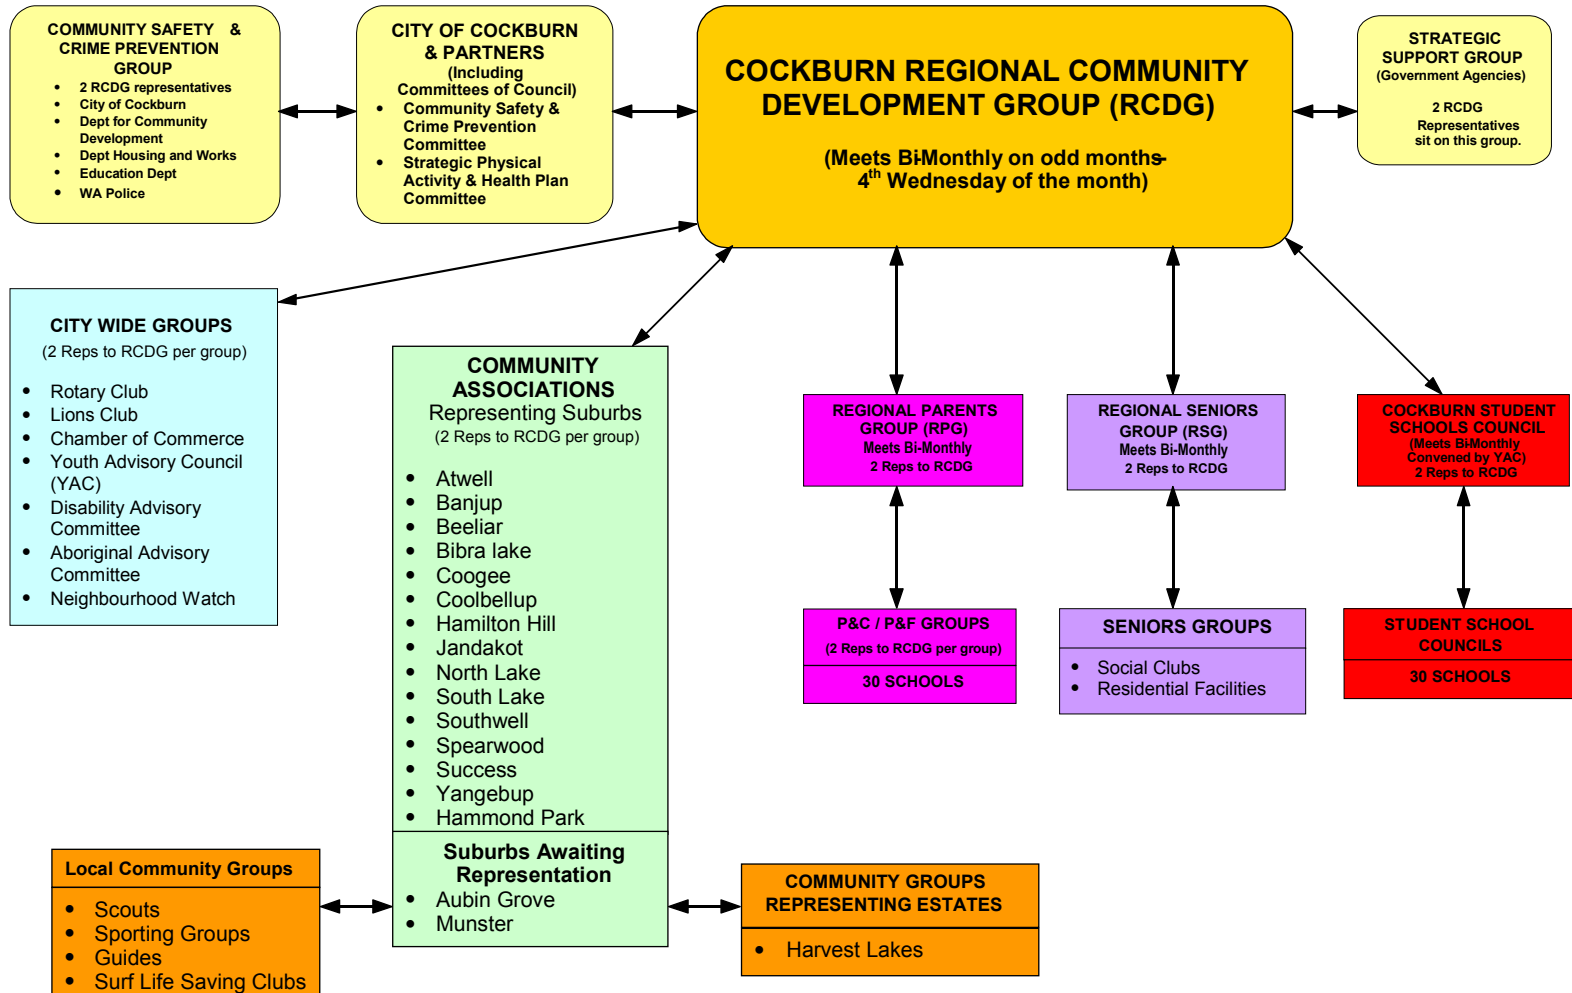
COMMUNITY SAFETY & CRIME PREVENTION GROUP

- 2 RCDG representatives
- City of Cockburn
- Dept for Community Development
- Dept Housing and Works
- Education Dept
- WA Police

CITY OF COCKBURN & PARTNERS (Including Committees of Council)

- Community Safety & Crime Prevention Committee
- Strategic Physical Activity & Health Plan Committee

COCKBURN REGIONAL COMMUNITY DEVELOPMENT GROUP (RCDG)

(Meets Bi-Monthly on odd months- $4^{th}$ Wednesday of the month)

STRATEGIC SUPPORT GROUP (Government Agencies)

2 RCDG Representatives sit on this group.

CITY WIDE GROUPS
(2 Reps to RCDG per group)

- Rotary Club
- Lions Club
- Chamber of Commerce
- Youth Advisory Council (YAC)
- Disability Advisory Committee
- Aboriginal Advisory Committee
- Neighbourhood Watch

COMMUNITY ASSOCIATIONS
Representing Suburbs
(2 Reps to RCDG per group)

- Atwell
- Banjup
- Beeliar
- Bibra lake
- Coogee
- Coolbellup
- Hamilton Hill
- Jandakot
- North Lake
- South Lake
- Southwell
- Spearwood
- Success
- Yangebup
- Hammond Park

Suburbs Awaiting Representation
- Aubin Grove
- Munster

REGIONAL PARENTS GROUP (RPG)
Meets Bi-Monthly
2 Reps to RCDG

REGIONAL SENIORS GROUP (RSG)
Meets Bi-Monthly
2 Reps to RCDG

COCKBURN STUDENT SCHOOLS COUNCIL
(Meets Bi-Monthly Convened by YAC)
2 Reps to RCDG

P&C / P&F GROUPS
(2 Reps to RCDG per group)
30 SCHOOLS

SENIORS GROUPS
- Social Clubs
- Residential Facilities

STUDENT SCHOOL COUNCILS
30 SCHOOLS

Local Community Groups
- Scouts
- Sporting Groups
- Guides
- Surf Life Saving Clubs

COMMUNITY GROUPS REPRESENTING ESTATES
- Harvest Lakes